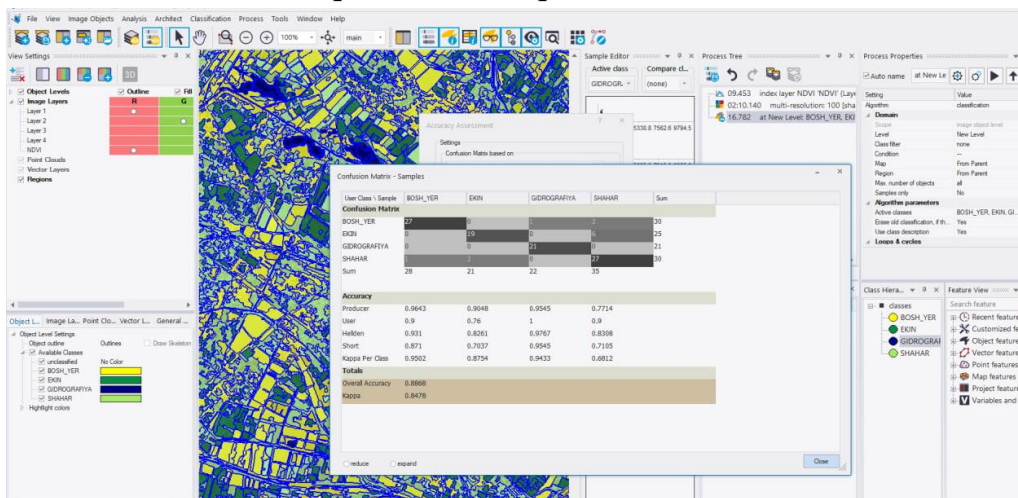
File View Image Objects Analysis Architect Classification Process Tools Window Help

100% main

View Settings

Object Levels Outline Fill
Image Layers R G
Layer 1
Layer 2
Layer 3
Layer 4
NDVI
Point Clouds
Vector Layers
Regions

Object L... Image La... Point Clo... Vector L... General ...

Object Level Settings
Object outline Outlines Draw Skeleton
Available Classes
unclassified No Color
BOSH_YER
EKIN
GIDROGRAFIYA
SHAHAR
Highlight colors

Sample Editor
Active class Compare cl...
GIDROGR... (none)

Accuracy Assessment
Settings
Confusion Matrix based on

Confusion Matrix - Samples

| User Class \ Sample | BOSH_YER | EKIN | GIDROGRAFIYA | SHAHAR | Sum |
|---|---|---|---|---|---|
| Confusion Matrix | | | | | |
| BOSH_YER | 27 | 0 | 1 | 2 | 30 |
| EKIN | 0 | 19 | 0 | 6 | 25 |
| GIDROGRAFIYA | 0 | 0 | 21 | 0 | 21 |
| SHAHAR | 1 | 2 | 0 | 27 | 30 |
| Sum | 28 | 21 | 22 | 35 | |
| Accuracy | | | | | |
| Producer | 0.9643 | 0.9048 | 0.9545 | 0.7714 | |
| User | 0.9 | 0.76 | 1 | 0.9 | |
| Hellden | 0.931 | 0.8261 | 0.9767 | 0.8308 | |
| Short | 0.871 | 0.7037 | 0.9545 | 0.7105 | |
| Kappa Per Class | 0.9502 | 0.8754 | 0.9433 | 0.6812 | |
| Totals | | | | | |
| Overall Accuracy | 0.8868 | | | | |
| Kappa | 0.8478 | | | | |

reduce expand
Close

Process Tree
09.453 index layer NDVI 'NDVI' (Laye
02:10.140 multi-resolution: 100 [sha
16.782 at New Level: BOSH_YER, EKI

Process Properties
Auto name at New Le

| Setting | Value |
|---|---|
| Algorithm | classification |
| Domain | |
| Scope | image object level |
| Level | New Level |
| Class filter | none |
| Condition | --- |
| Map | From Parent |
| Region | From Parent |
| Max. number of objects | all |
| Samples only | No |
| Algorithm parameters | |
| Active classes | BOSH_YER, EKIN, GI... |
| Erase old classification, if th... | Yes |
| Use class description | Yes |
| Loops & cycles | |

Class Hiera...
classes
BOSH_YER
EKIN
GIDROGRA
SHAHAR

Feature View
Search feature
Recent feature
Customized fe
Object feature
Vector feature
Point features
Map features
Project feature
Variables and